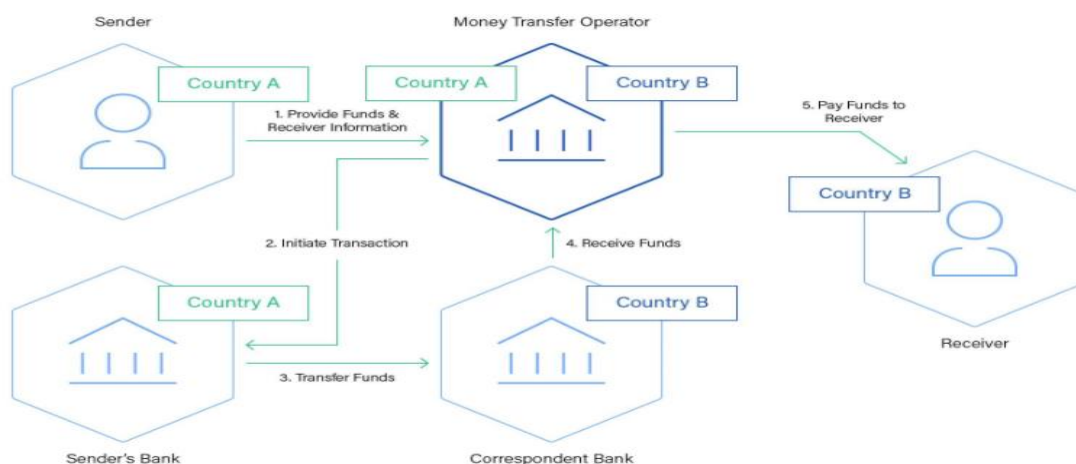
Sender

Country A

Money Transfer Operator

Country A

Country B

1. Provide Funds & Receiver Information

5. Pay Funds to Receiver

Country B

2. Initiate Transaction

4. Receive Funds

Country A

Country B

Receiver

3. Transfer Funds

Sender's Bank

Correspondent Bank